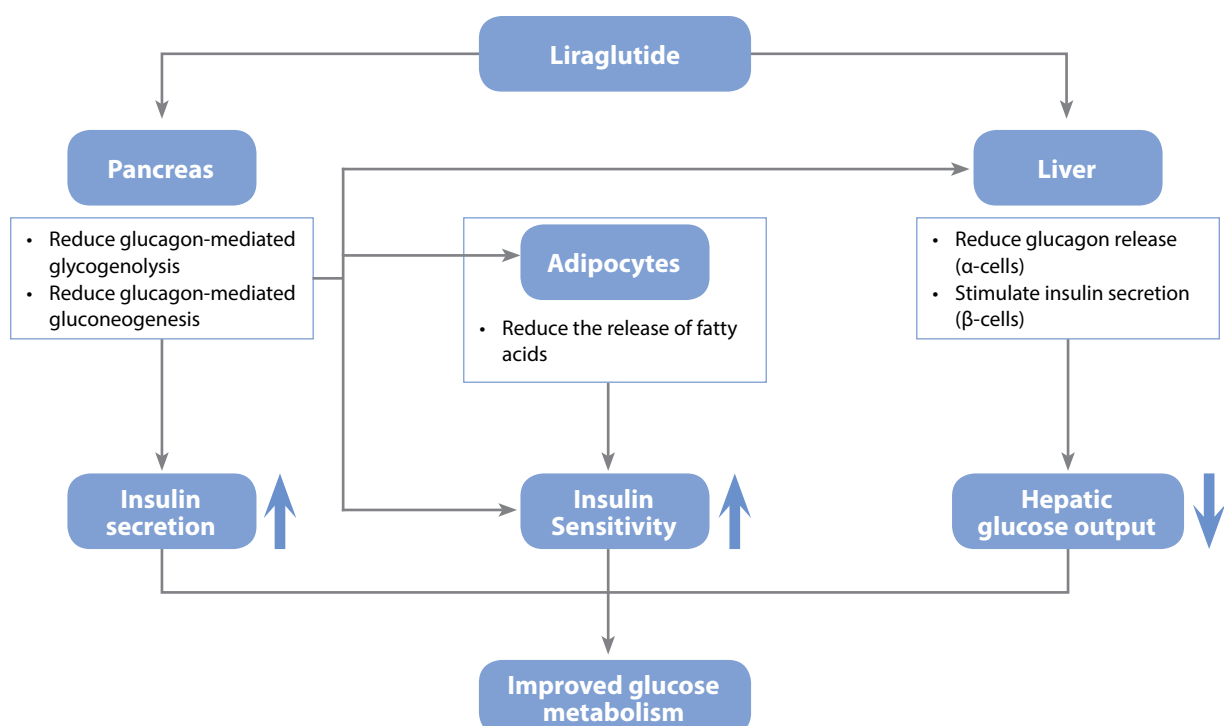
Liraglutide

Pancreas

- Reduce glucagon-mediated glycogenolysis
- Reduce glucagon-mediated gluconeogenesis

Liver

- Reduce glucagon release (α-cells)
- Stimulate insulin secretion (β-cells)

Adipocytes

- Reduce the release of fatty acids

Insulin secretion

Insulin Sensitivity

Hepatic glucose output

Improved glucose metabolism